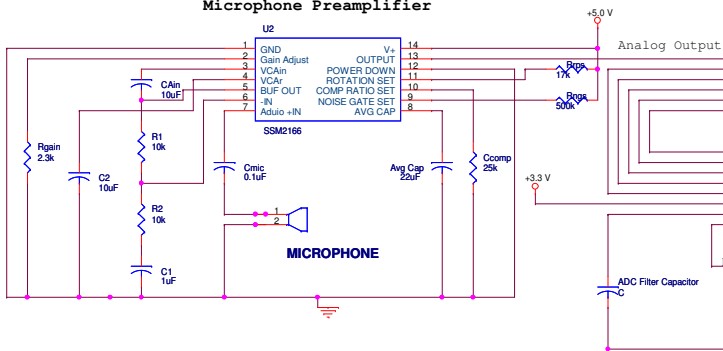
Microphone Preamplifier

U2

| 1 | GND | V+ | 14 |
|---|---|---|---|
| 2 | Gain Adjust | OUTPUT | 13 |
| 3 | VCAin | POWER DOWN | 12 |
| 4 | VCAr | ROTATION SET | 11 |
| 5 | BUF OUT | COMP RATIO SET | 10 |
| 6 | -IN | NOISE GATE SET | 9 |
| 7 | Aduio +IN | AVG CAP | 8 |

SSM2166

+5.0 V

Analog Output

Rros
17k

Rngs
500k

CAin
10uF

Rgain
2.3k

C2
10uF

R1
10k

R2
10k

C1
1uF

Cmic
0.1uF

Avg Cap
22uF

Ccomp
25k

+3.3 V

1
2

MICROPHONE

ADC Filter Capacitor
C